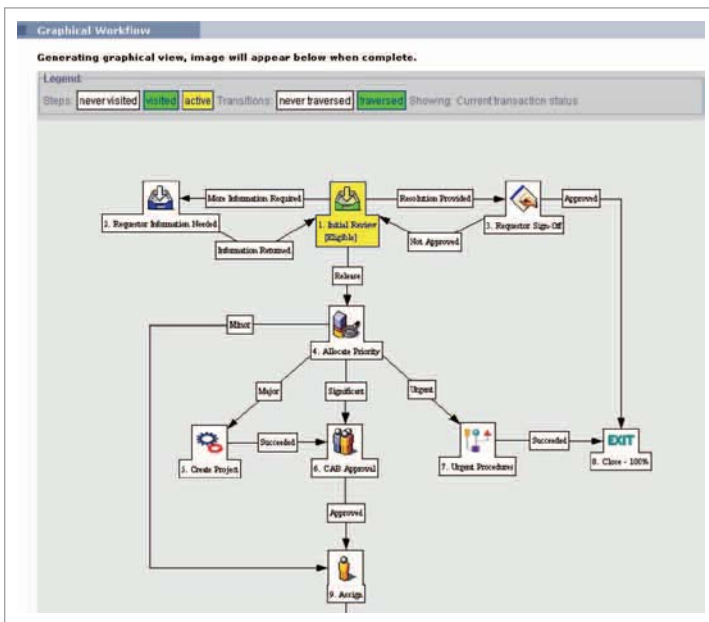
Graphical Workflow

Generating graphical view, image will appear below when complete.

Legend:

Steps: never visited visited active Transitions: never traversed traversed Showing: Current transaction status

More Information Required

Resolution Provided

Approved

2. Requestor Information Needed

1. Initial Review [Eligible]

3. Requestor Sign-Off

Information Returned

Not Approved

Release

Minor

4. Allocate Priority

Major

Significant

Urgent

Succeeded

Succeeded

EXIT

5. Create Project

6. CAB Approval

7. Urgent Procedures

8. Close - 100%

Approved

9. Assign